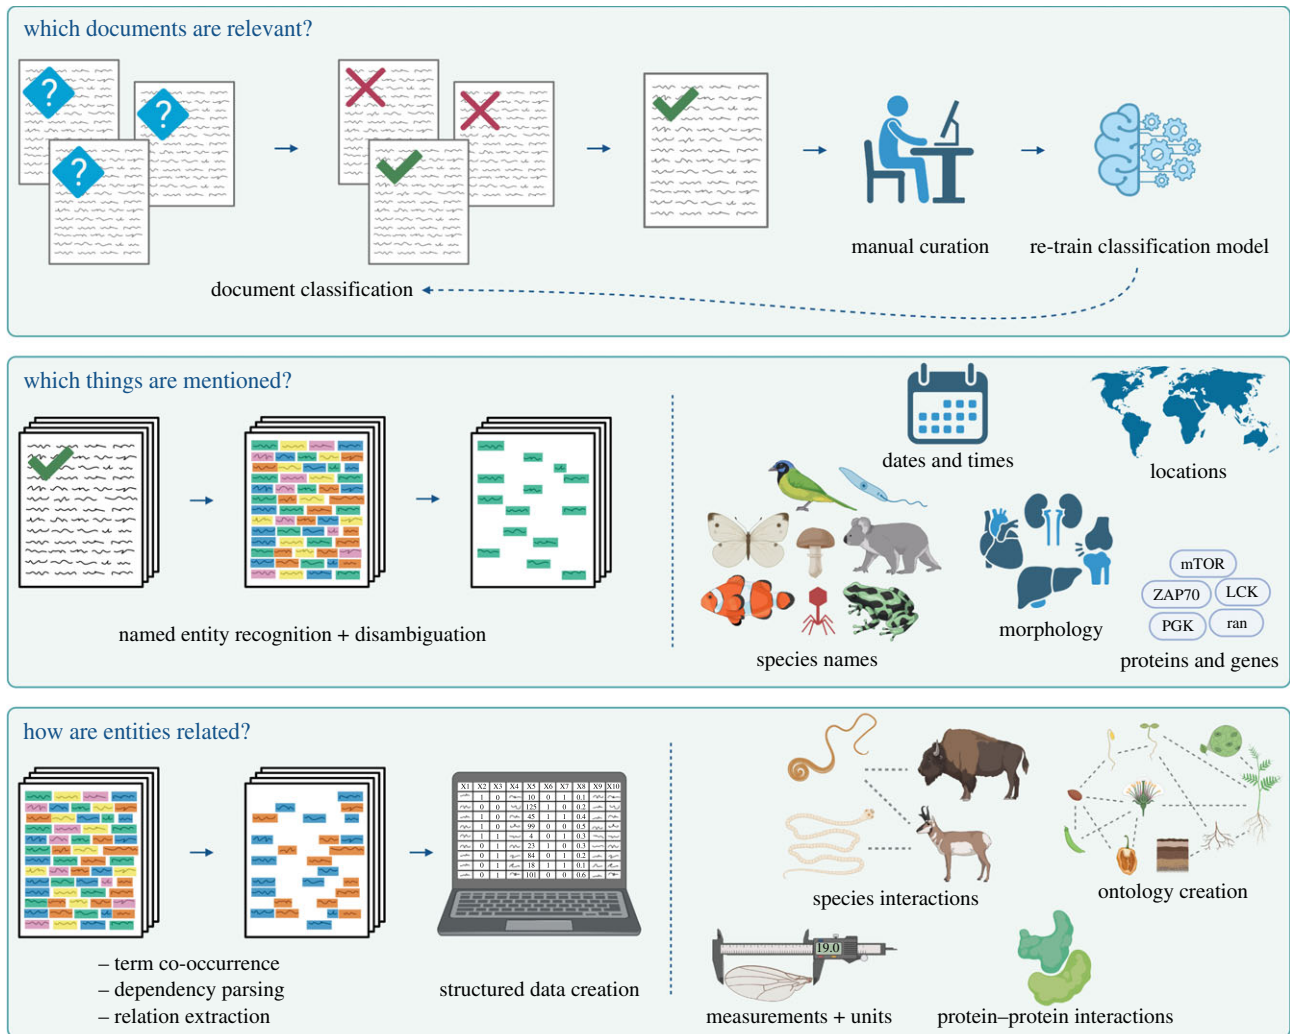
which documents are relevant?

manual curation

re-train classification model

document classification

which things are mentioned?

named entity recognition + disambiguation

dates and times

locations

morphology

species names

mTOR
ZAP70
LCK
PGK
ran

proteins and genes

how are entities related?

| X1 | X2 | X3 | X4 | X5 | X6 | X7 | X8 | X9 | X10 |
|---|---|---|---|---|---|---|---|---|---|
| | 1 | 0 | | 10 | 0 | 1 | 0.1 | | |
| | 0 | 0 | | 125 | 1 | 0 | 0.2 | | |
| | 1 | 0 | | 45 | 1 | 1 | 0.4 | | |
| | 1 | 0 | | 99 | 0 | 0 | 0.5 | | |
| | 1 | 1 | | 4 | 0 | 1 | 0.3 | | |
| | 0 | 1 | | 23 | 1 | 0 | 0.3 | | |
| | 0 | 1 | | 84 | 0 | 1 | 0.2 | | |
| | 0 | 1 | | 18 | 1 | 1 | 0.1 | | |
| | 0 | 1 | | 101 | 0 | 0 | 0.6 | | |

– term co-occurrence
– dependency parsing
– relation extraction

structured data creation

species interactions

ontology creation

19.0

measurements + units

protein–protein interactions